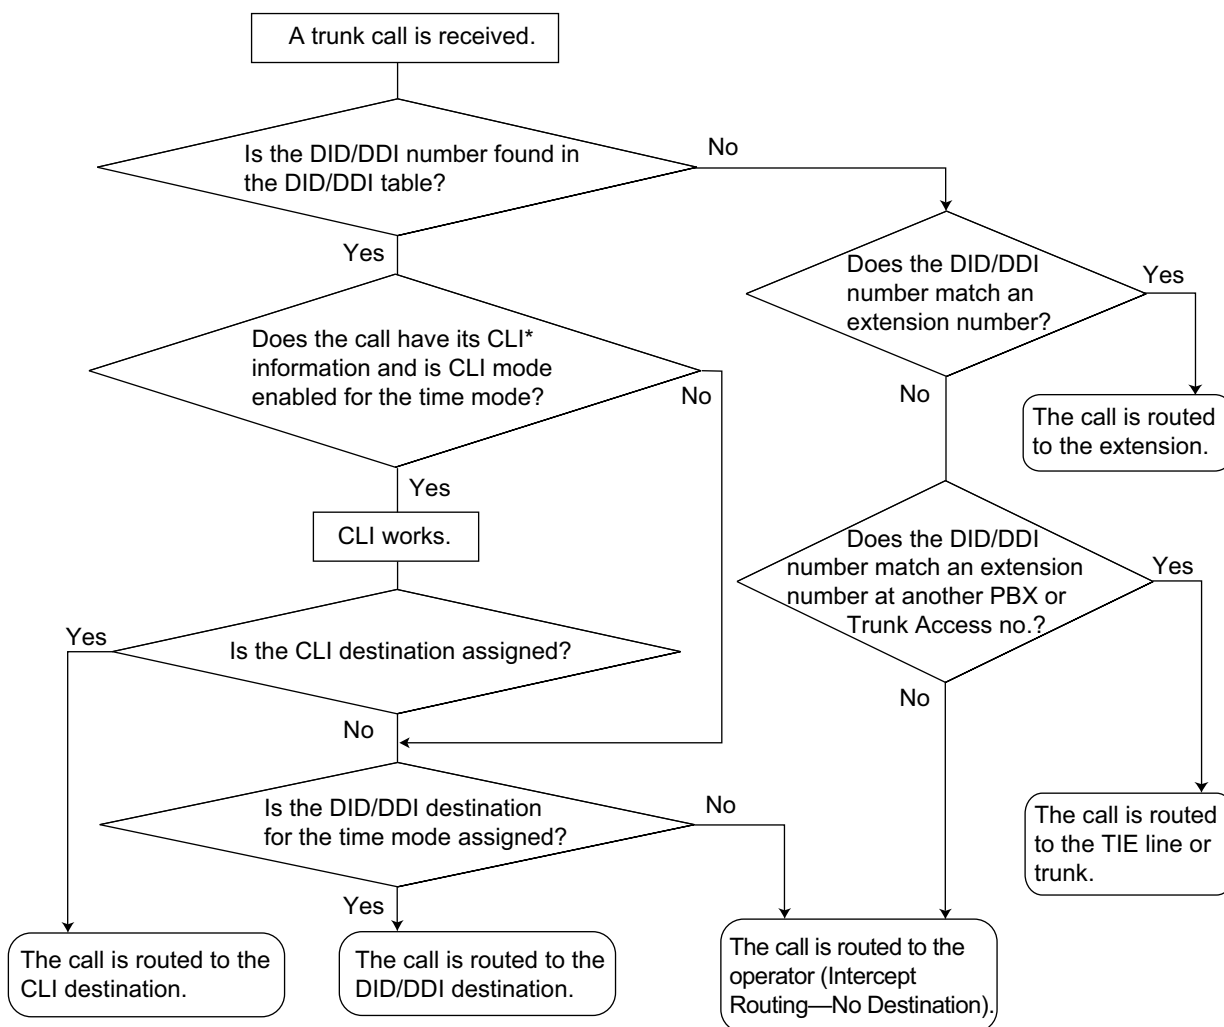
A trunk call is received.

Is the DID/DDI number found in the DID/DDI table?

No

Yes

Does the DID/DDI number match an extension number?

Yes

Does the call have its CLI* information and is CLI mode enabled for the time mode?

No

No

The call is routed to the extension.

Yes

CLI works.

Does the DID/DDI number match an extension number at another PBX or Trunk Access no.?

Yes

Yes

Is the CLI destination assigned?

No

No

Is the DID/DDI destination for the time mode assigned?

No

The call is routed to the TIE line or trunk.

Yes

The call is routed to the CLI destination.

The call is routed to the DID/DDI destination.

The call is routed to the operator (Intercept Routing—No Destination).